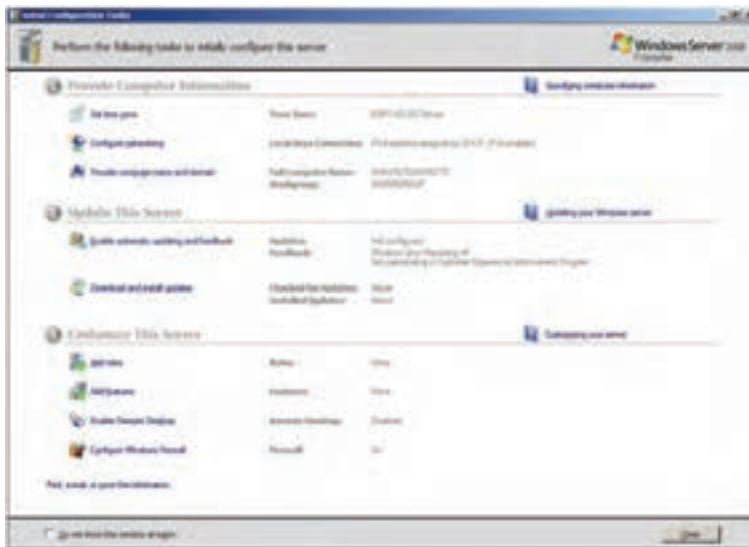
Initial Configuration Tasks

Perform the following tasks to initially configure the server

Windows Server 2008 Enterprise

1 Provide Computer Information

Specifying computer information

Set time zone

Time Zone: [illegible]

Configure networking

Local Area Connection: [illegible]

Provide computer name and domain

Full computer Name: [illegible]
Workgroup: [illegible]

2 Update This Server

Updating your Windows server

Enable automatic updating and feedback

Updates: Not configured
Feedback: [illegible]

Download and install updates

Checked for Updates: Never
Installed Updates: Never

3 Customize This Server

Customizing your server

Add roles

Roles: None

Add features

Features: None

Enable Remote Desktop

Remote Desktop: Disabled

Configure Windows Firewall

Firewall: On

Print, e-mail, or save this information

Do not show this window at logon

Close